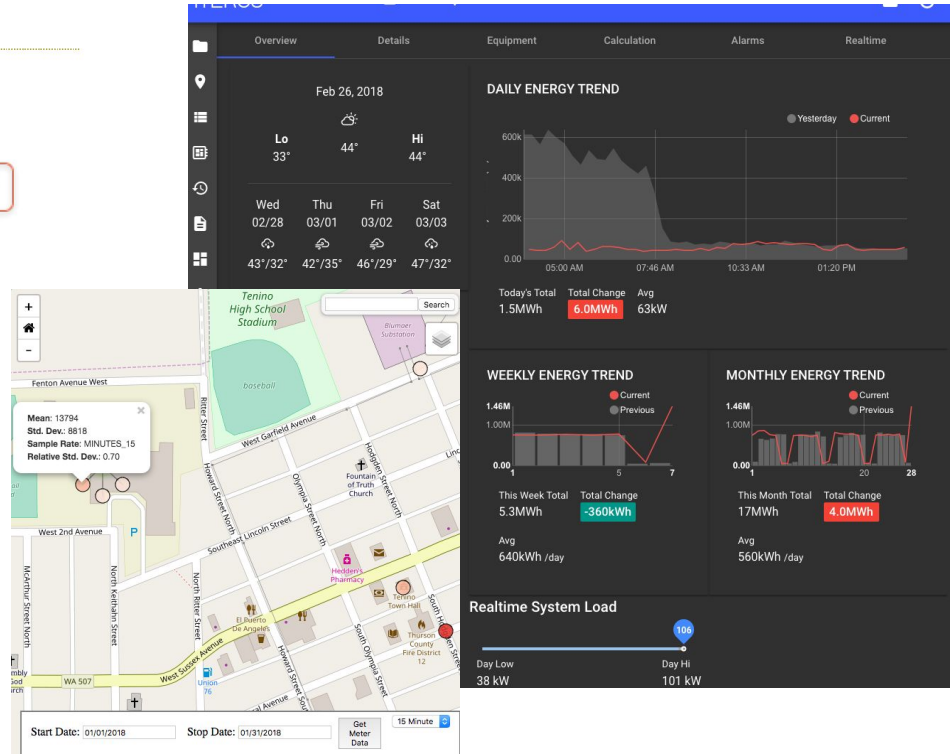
Overview Details Equipment Calculation Alarms Realtime

Feb 26, 2018

Lo
33°

44°

Hi
44°

Wed
02/28
43°/32°

Thu
03/01
42°/35°

Fri
03/02
46°/29°

Sat
03/03
47°/32°

DAILY ENERGY TREND

Yesterday Current

600k
400k
200k
0.00
05:00 AM 07:46 AM 10:33 AM 01:20 PM

Today's Total
1.5MWh

Total Change
6.0MWh

Avg
63kW

WEEKLY ENERGY TREND

Current
Previous

1.46M
1.00M
0.00
1 5 7

This Week Total
5.3MWh

Total Change
-360kWh

Avg
640kWh /day

MONTHLY ENERGY TREND

Current
Previous

1.46M
1.00M
0.00
1 20 28

This Month Total
17MWh

Total Change
4.0MWh

Avg
560kWh /day

Realtime System Load

106

Day Low
38 kW

Day Hi
101 kW

Search

Tenino High School Stadium

Blumoer Substation

baseball

Fenton Avenue West

Mean: 13794
Std. Dev.: 8818
Sample Rate: MINUTES_15
Relative Std. Dev.: 0.70

West Garfield Avenue

Ritter Street

Howard Street North

Olympia Street North

Hodgden Street North

Fountain of Truth Church

West 2nd Avenue

Southeast Lincoln Street

Hedden's Pharmacy

McArthur Street North

North Keithahn Street

North Ritter Street

Tenino Town Hall

El Puerto De Angeles

Thurston County Fire District 12

South Olympia Street

South Hodgden Street

WA 507

West Sussex Avenue

Union 76

Howard Street South

Start Date: 01/01/2018 Stop Date: 01/31/2018 Get Meter Data 15 Minute